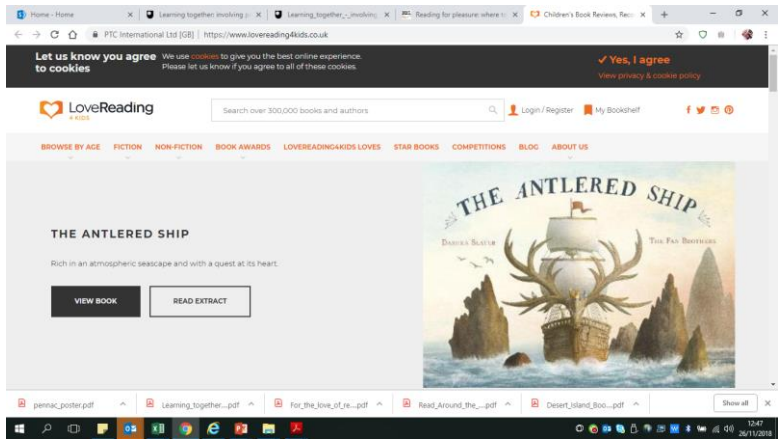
Home - Home
Learning together: involving
Learning_together_-_involving
Reading for pleasure: where
Children's Book Reviews, Rec

PTC International Ltd [GB] | https://www.lovereading4kids.co.uk

Let us know you agree to cookies We use cookies to give you the best online experience. Please let us know if you agree to all of these cookies.

✓ Yes, I agree
View privacy & cookie policy

LoveReading 4 KIDS

Search over 300,000 books and authors

Login / Register My Bookshelf

BROWSE BY AGE FICTION NON-FICTION BOOK AWARDS LOVEREADING4KIDS LOVES STAR BOOKS COMPETITIONS BLOG ABOUT US

THE ANTLERED SHIP

Rich in an atmospheric seascape and with a quest at its heart.

VIEW BOOK READ EXTRACT

THE ANTLERED SHIP
Dashka Slater
The Fan Brothers

pennac_poster.pdf
Learning_together....pdf
For_the_love_of_re....pdf
Read_Around_the_....pdf
Desert_Island_Boo....pdf
Show all

12:47
26/11/2018